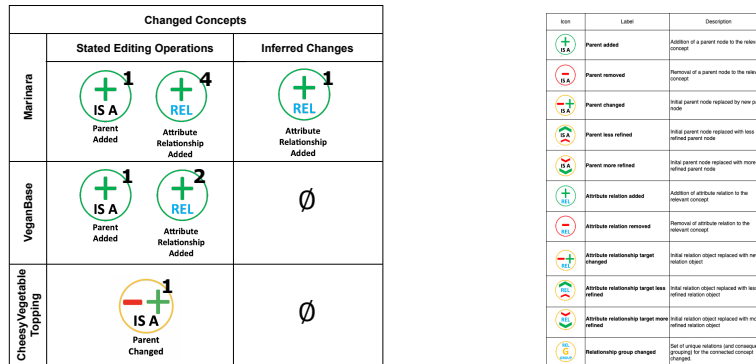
Changed Concepts

| | Stated Editing Operations | | Inferred Changes |
|---|---|---|---|
| Marinara | IS A 1 Parent Added | REL 4 Attribute Relationship Added | REL 1 Attribute Relationship Added |
| VeganBase | IS A 1 Parent Added | REL 2 Attribute Relationship Added | Ø |
| Cheesy Vegetable Topping | IS A 1 Parent Changed | | Ø |

| Icon | Label | Description |
|---|---|---|
| IS A | Parent added | Addition of a parent node to the relev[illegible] concept |
| IS A | Parent removed | Removal of a parent node to the relev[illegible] concept |
| IS A | Parent changed | Initial parent node replaced by new p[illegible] node |
| IS A | Parent less refined | Initial parent node replaced with less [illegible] refined parent node |
| IS A | Parent more refined | Initial parent node replaced with more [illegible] refined parent node |
| REL | Attribute relation added | Addition of attribute relation to the relevant concept |
| REL | Attribute relation removed | Removal of attribute relation to the relevant concept |
| REL | Attribute relationship target changed | Initial relation object replaced with ne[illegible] relation object |
| REL | Attribute relationship target less refined | Initial relation object replaced with les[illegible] refined relation object |
| REL | Attribute relationship target more refined | Initial relation object replaced with mo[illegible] refined relation object |
| REL G | Relationship group changed | Set of unique relations (and conseque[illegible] grouping) for the connected concept changed. |